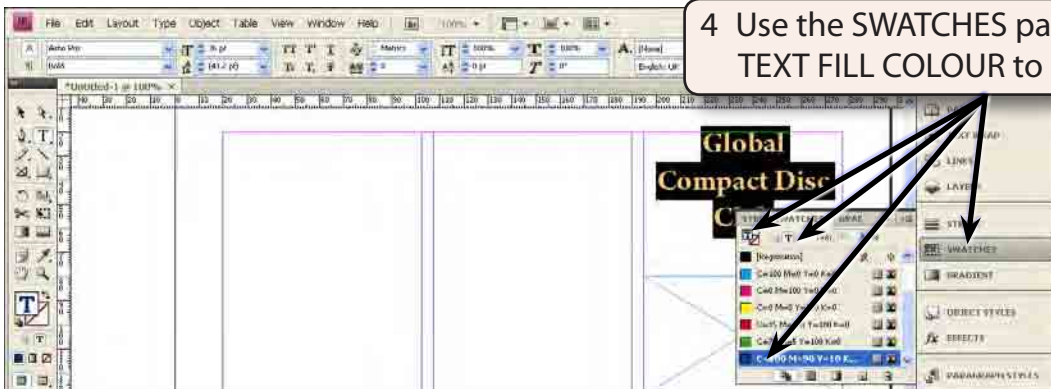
File Edit Layout Type Object Table View Window Help

4 Use the SWATCHES pa
TEXT FILL COLOUR to

*Untitled-1 @ 100%

Global
Compact Disc
C

[Registration]
C=100 M=0 Y=0 K=0
C=0 M=100 Y=0 K=0
C=0 M=0 Y=100 K=0
C=15 M=100 Y=100 K=0
C=75 M=5 Y=100 K=0
C=100 M=90 Y=10 K...

SWATCHES
GRADIENT
OBJECT STYLES
EFFECTS
PARAGRAPH STYLES
LINKS
LAYERS